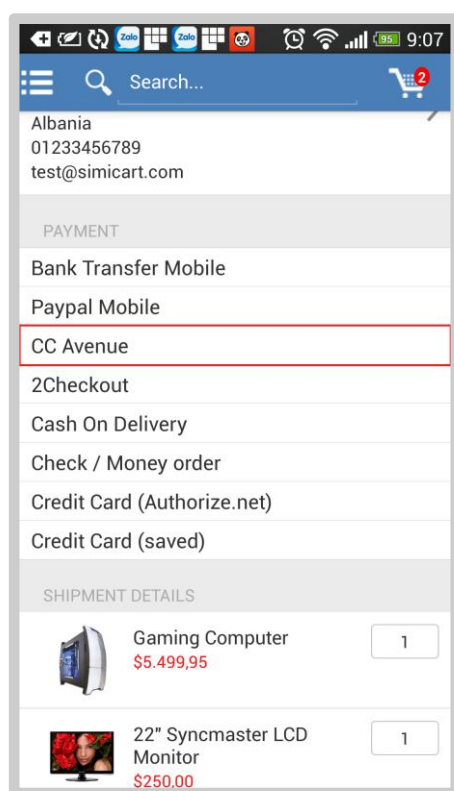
Zalo Zalo 95 9:07

Search...

2

Albania
01233456789
test@simicart.com

PAYMENT

Bank Transfer Mobile

Paypal Mobile

CC Avenue

2Checkout

Cash On Delivery

Check / Money order

Credit Card (Authorize.net)

Credit Card (saved)

SHIPMENT DETAILS

Gaming Computer
$5.499,95

1

22" Syncmaster LCD Monitor
$250.00

1